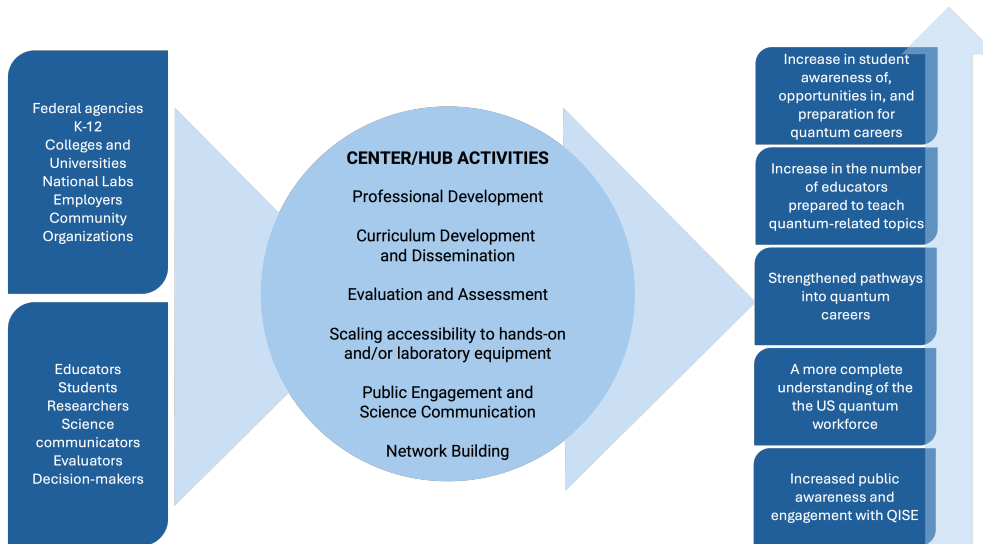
Federal agencies
K-12
Colleges and Universities
National Labs
Employers
Community Organizations

Educators
Students
Researchers
Science communicators
Evaluators
Decision-makers

CENTER/HUB ACTIVITIES

Professional Development

Curriculum Development and Dissemination

Evaluation and Assessment

Scaling accessibility to hands-on and/or laboratory equipment

Public Engagement and Science Communication

Network Building

Increase in student awareness of, opportunities in, and preparation for quantum careers

Increase in the number of educators prepared to teach quantum-related topics

Strengthened pathways into quantum careers

A more complete understanding of the the US quantum workforce

Increased public awareness and engagement with QISE